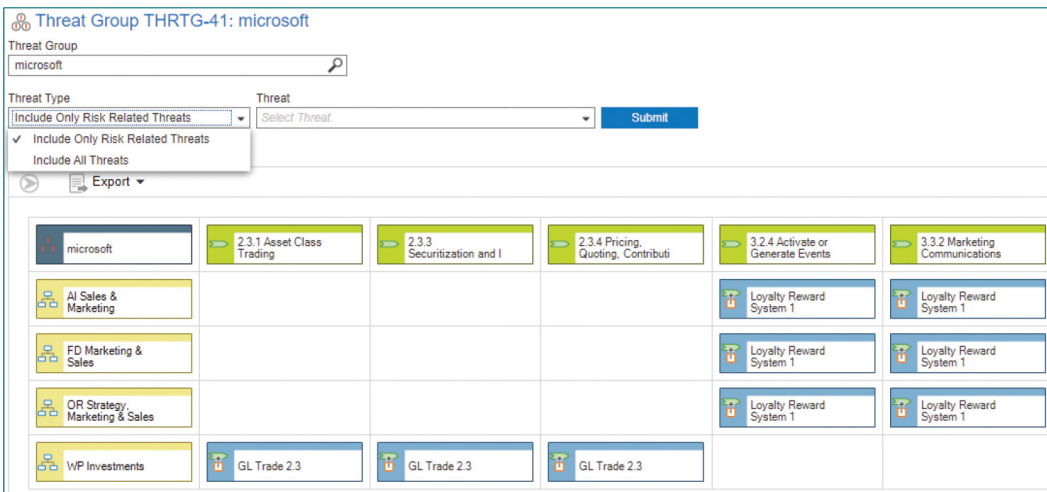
Threat Group THRTG-41: microsoft

Threat Group

microsoft

Threat Type

Include Only Risk Related Threats

✓ Include Only Risk Related Threats

Include All Threats

Threat

Select Threat.

Submit

Export

|  |  |  |  |  |  |
|---|---|---|---|---|---|
| microsoft | 2.3.1 Asset Class Trading | 2.3.3 Securitization and I | 2.3.4 Pricing, Quoting, Contributi | 3.2.4 Activate or Generate Events | 3.3.2 Marketing Communications |
| AI Sales & Marketing | | | | Loyalty Reward System 1 | Loyalty Reward System 1 |
| FD Marketing & Sales | | | | Loyalty Reward System 1 | Loyalty Reward System 1 |
| OR Strategy, Marketing & Sales | | | | Loyalty Reward System 1 | Loyalty Reward System 1 |
| WP Investments | GL Trade 2.3 | GL Trade 2.3 | GL Trade 2.3 | | |